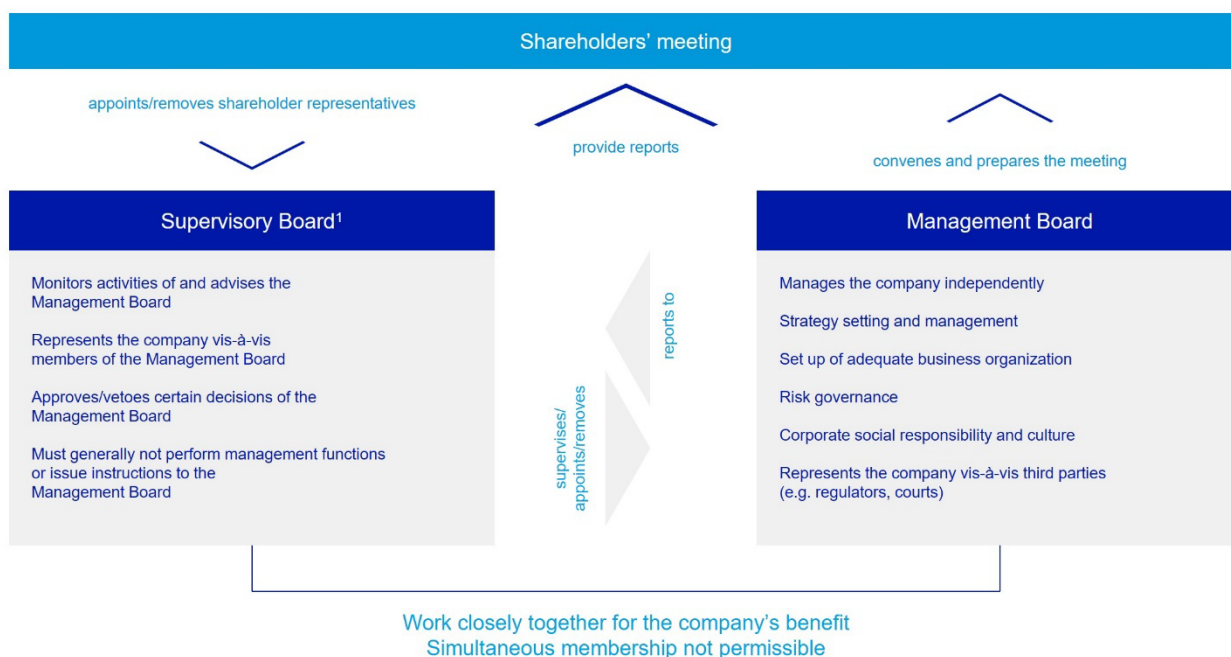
Shareholders’ meeting

appoints/removes shareholder representatives

provide reports

convenes and prepares the meeting

Supervisory Board$^1$

Monitors activities of and advises the Management Board

Represents the company vis-à-vis members of the Management Board

Approves/vetoes certain decisions of the Management Board

Must generally not perform management functions or issue instructions to the Management Board

reports to

supervises/ appoints/removes

Management Board

Manages the company independently

Strategy setting and management

Set up of adequate business organization

Risk governance

Corporate social responsibility and culture

Represents the company vis-à-vis third parties (e.g. regulators, courts)

Work closely together for the company’s benefit
Simultaneous membership not permissible